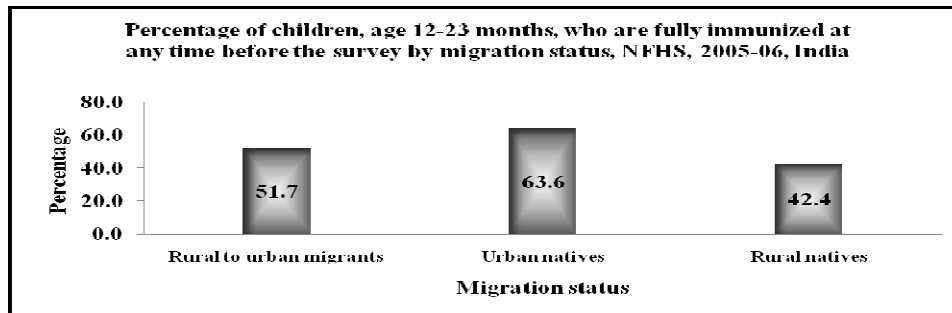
Percentage of children, age 12-23 months, who are fully immunized at any time before the survey by migration status, NFHS, 2005-06, India

80.0
60.0
40.0
20.0
0.0

Percentage

51.7
63.6
42.4

Rural to urban migrants
Urban natives
Rural natives

Migration status